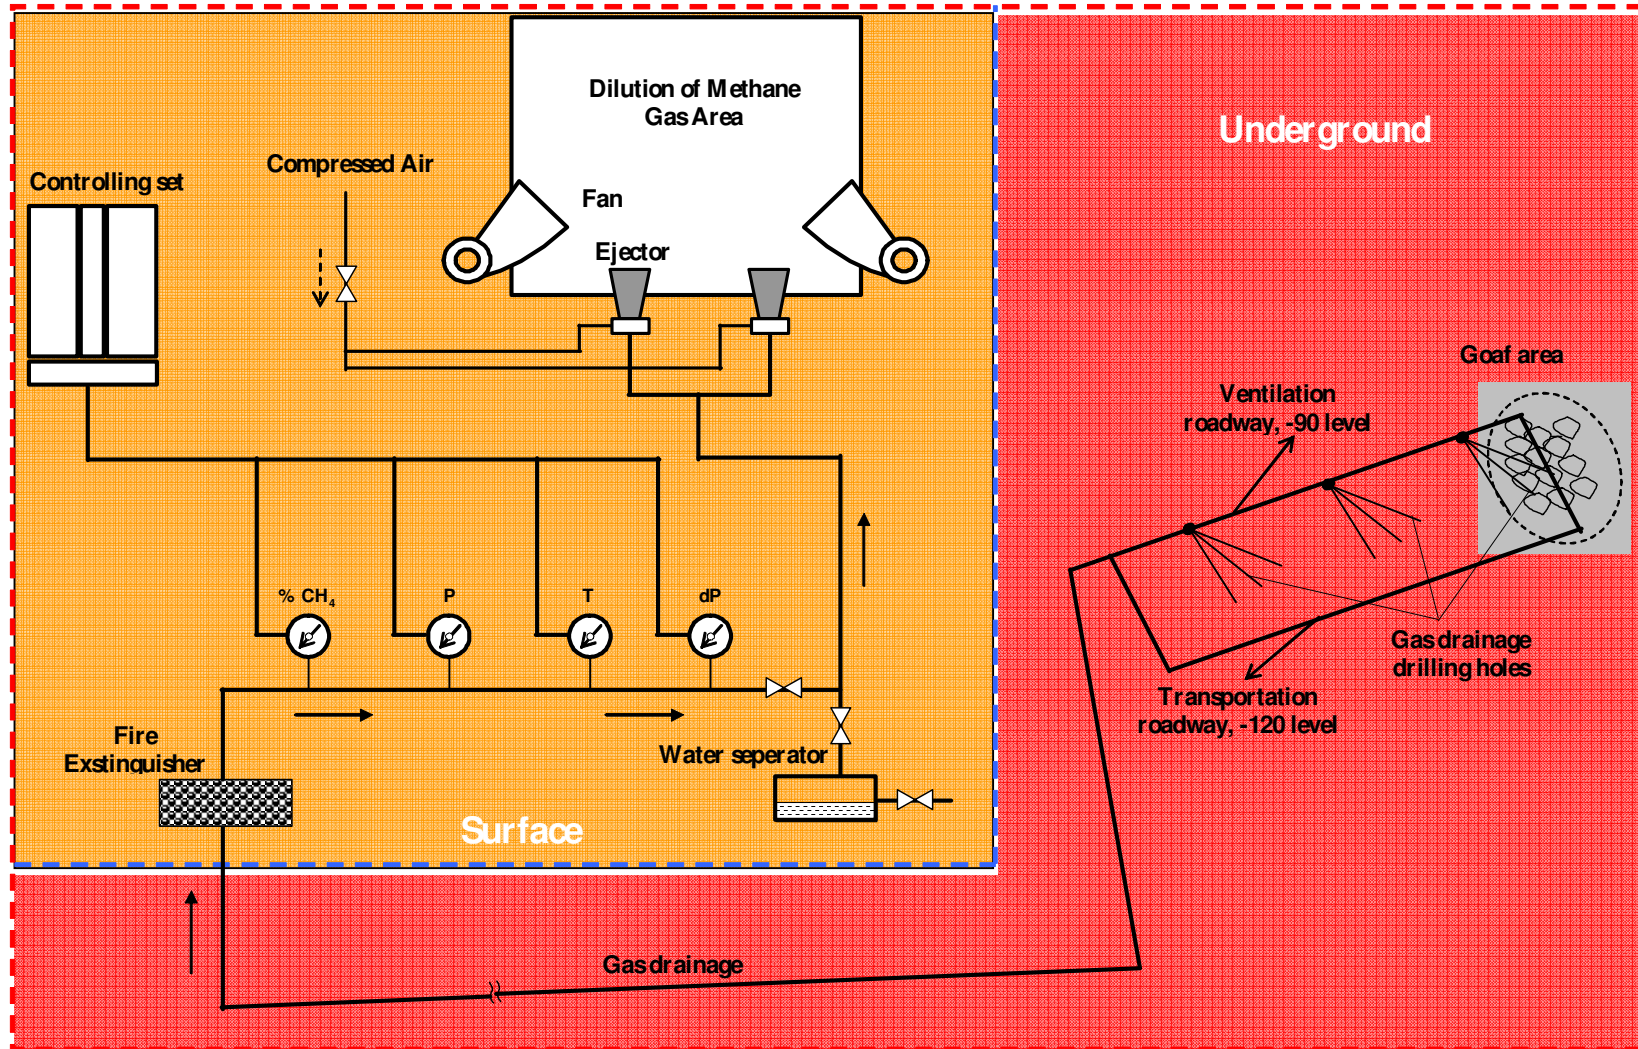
Dilution of Methane Gas Area

Underground

Compressed Air

Controlling set

Fan

Ejector

Goaf area

Ventilation roadway, -90 level

% $CH_4$

P

T

dP

Gas drainage drilling holes

Transportation roadway, -120 level

Fire Exstinguisher

Water seperator

Surface

Gas drainage